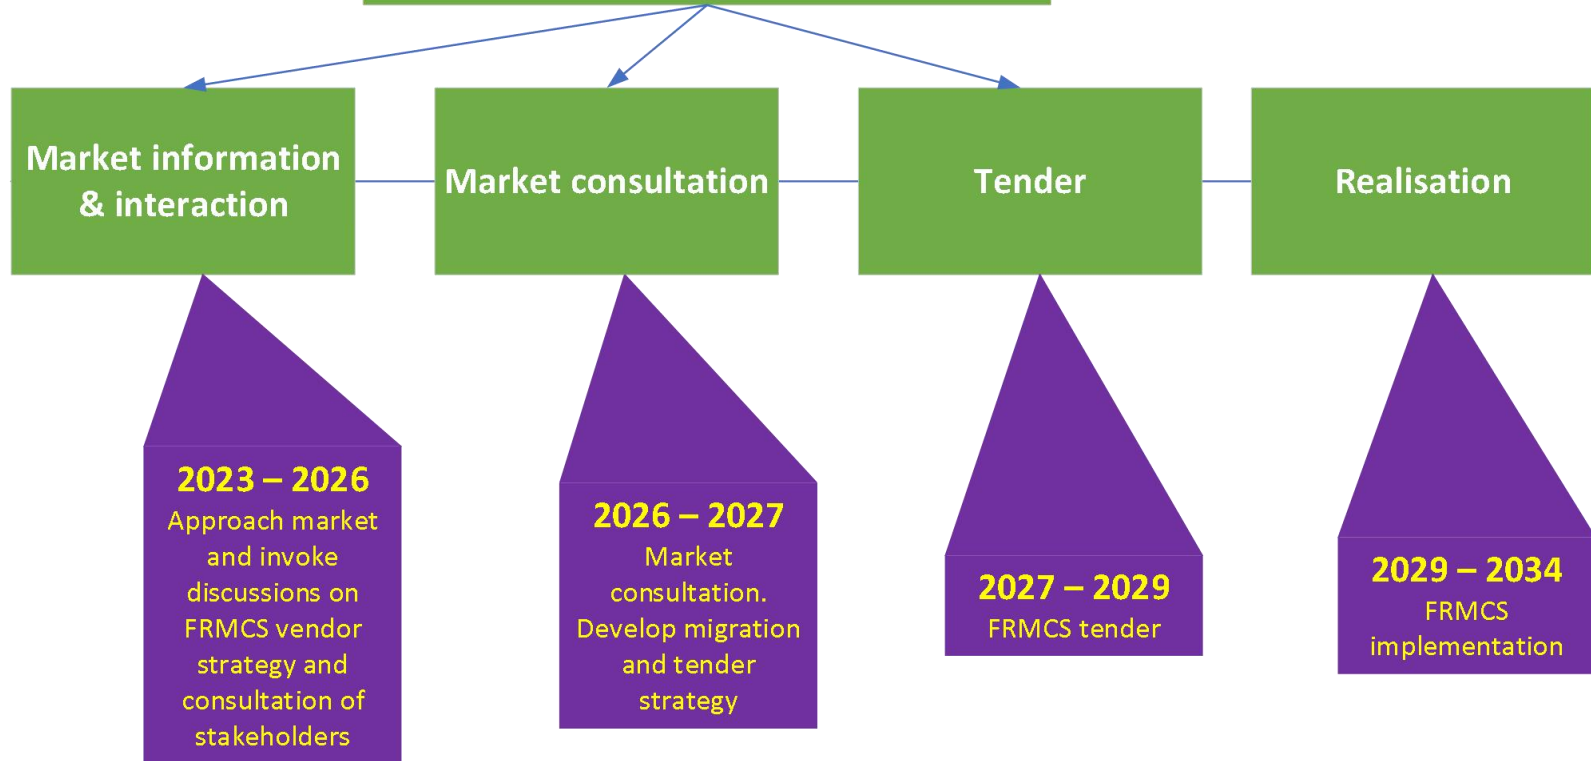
Market information & interaction

Market consultation

Tender

Realisation

2023 – 2026
Approach market and invoke discussions on FRMCS vendor strategy and consultation of stakeholders

2026 – 2027
Market consultation. Develop migration and tender strategy

2027 – 2029
FRMCS tender

2029 – 2034
FRMCS implementation